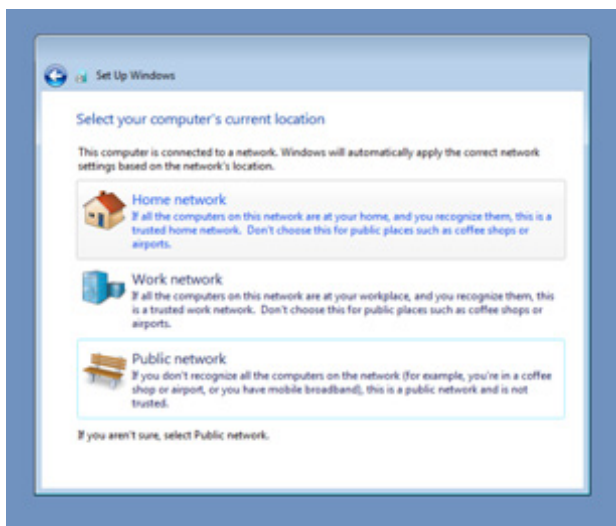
Set Up Windows

Select your computer's current location

This computer is connected to a network. Windows will automatically apply the correct network settings based on the network's location.

Home network
If all the computers on this network are at your home, and you recognize them, this is a trusted home network. Don't choose this for public places such as coffee shops or airports.

Work network
If all the computers on this network are at your workplace, and you recognize them, this is a trusted work network. Don't choose this for public places such as coffee shops or airports.

Public network
If you don't recognize all the computers on the network (for example, you're in a coffee shop or airport, or you have mobile broadband), this is a public network and is not trusted.

If you aren't sure, select Public network.